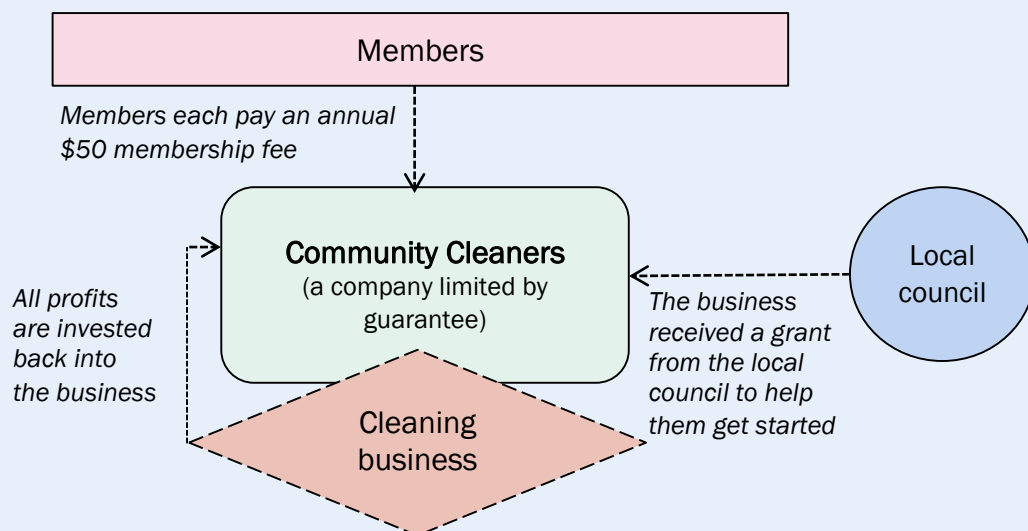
Members

Members each pay an annual \$50 membership fee

Community Cleaners
(a company limited by guarantee)

All profits are invested back into the business

Local council

The business received a grant from the local council to help them get started

Cleaning business